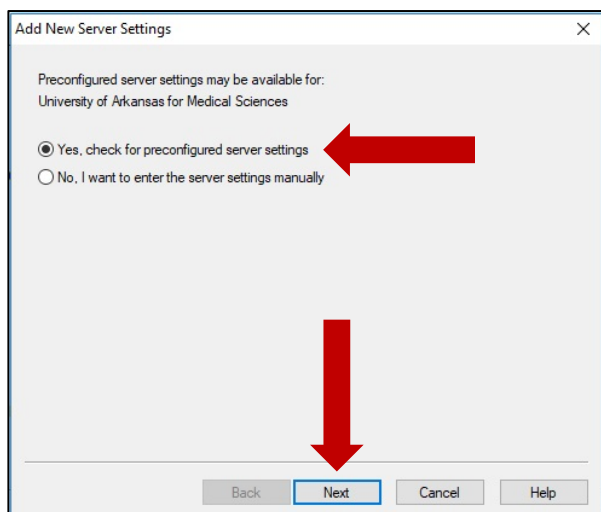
Add New Server Settings

Preconfigured server settings may be available for:
University of Arkansas for Medical Sciences

Yes, check for preconfigured server settings
No, I want to enter the server settings manually

Back
Next
Cancel
Help